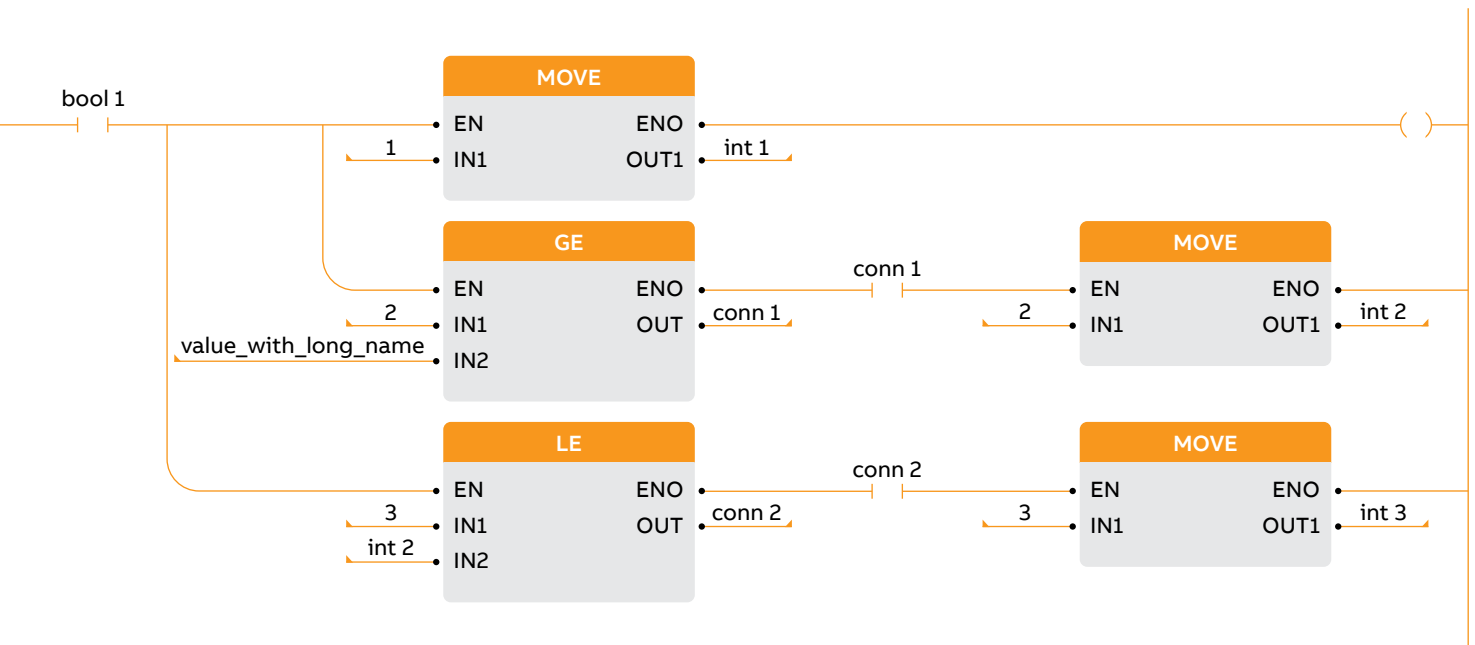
bool 1

MOVE
EN
ENO
1
IN1
OUT1
int 1

GE
EN
ENO
2
IN1
OUT
value_with_long_name
IN2
conn 1
conn 1

MOVE
EN
ENO
2
IN1
OUT1
int 2

LE
EN
ENO
3
IN1
OUT
int 2
IN2
conn 2
conn 2

MOVE
EN
ENO
3
IN1
OUT1
int 3